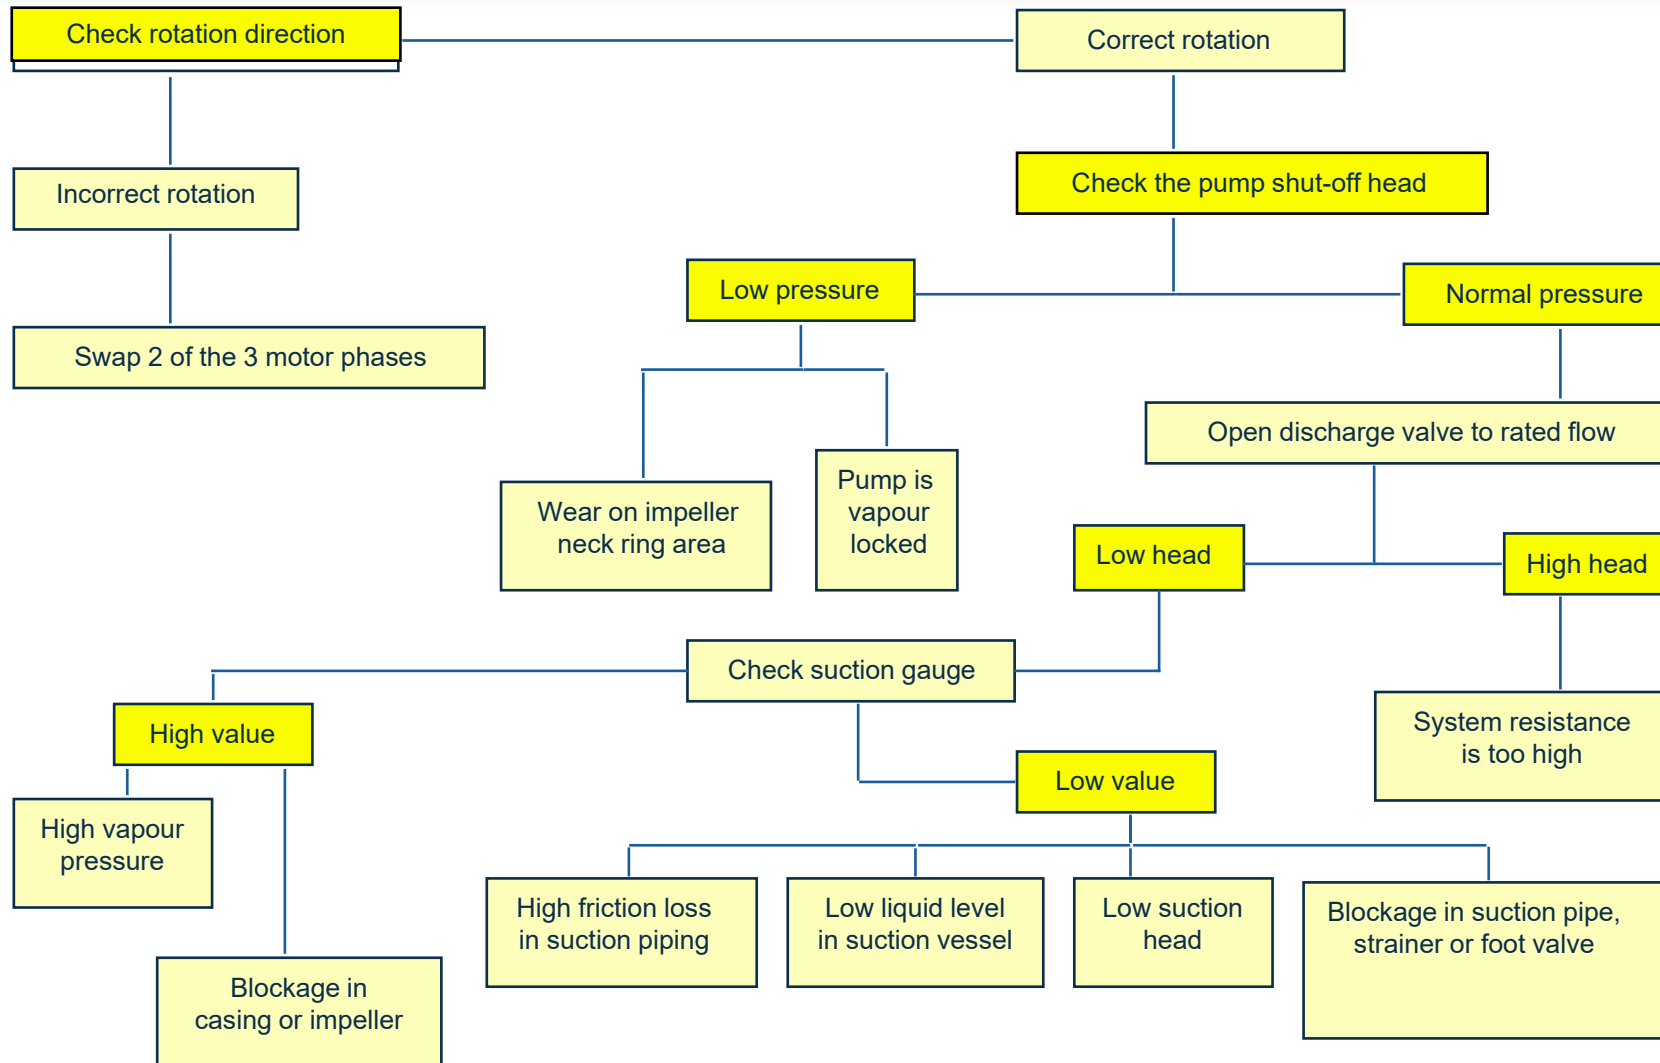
Check rotation direction

Correct rotation

Incorrect rotation

Check the pump shut-off head

Swap 2 of the 3 motor phases

Low pressure

Normal pressure

Open discharge valve to rated flow

Wear on impeller neck ring area

Pump is vapour locked

Low head

High head

Check suction gauge

System resistance is too high

High value

Low value

High vapour pressure

High friction loss in suction piping

Low liquid level in suction vessel

Low suction head

Blockage in suction pipe, strainer or foot valve

Blockage in casing or impeller